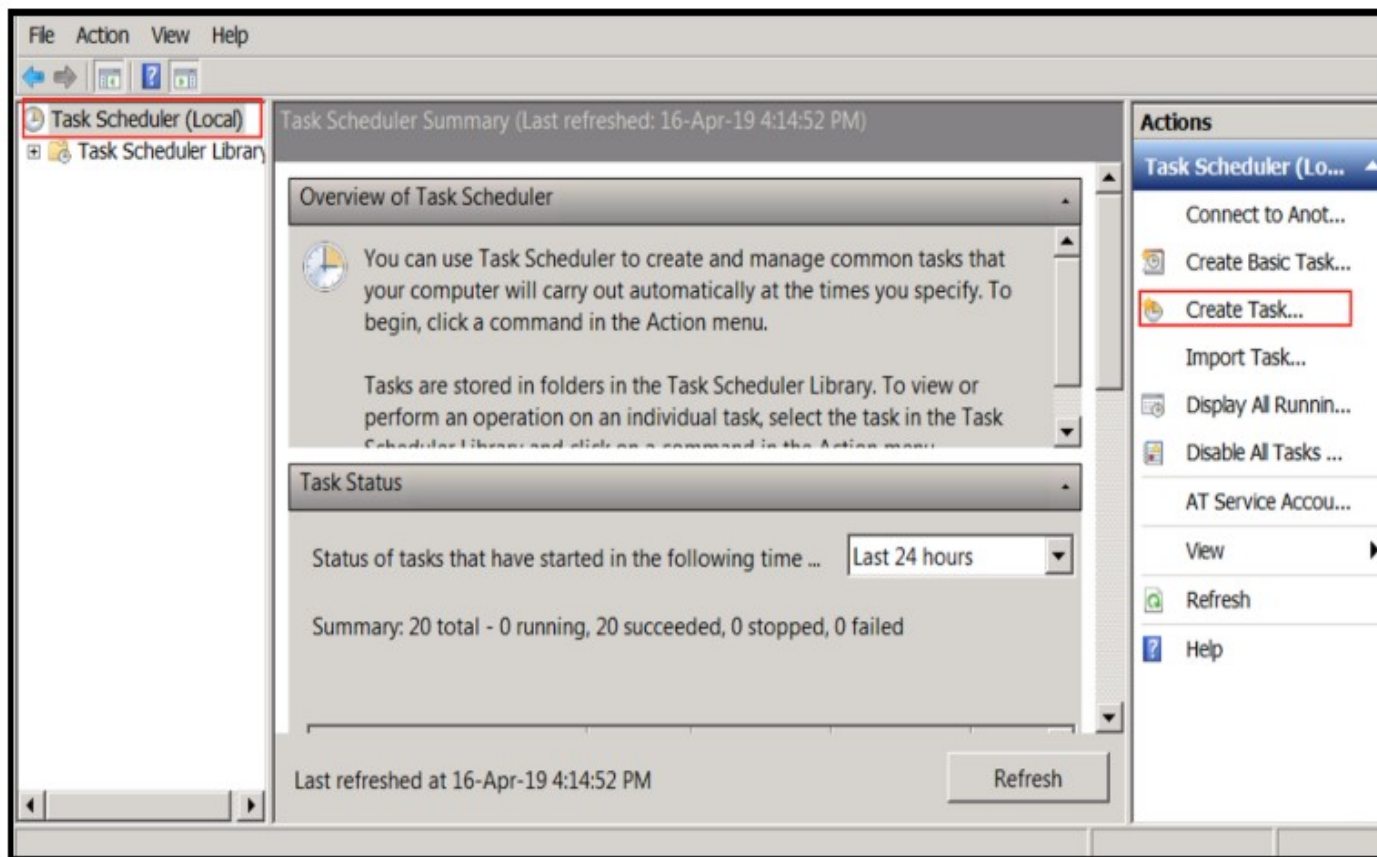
File Action View Help

Task Scheduler (Local)
Task Scheduler Library

Task Scheduler Summary (Last refreshed: 16-Apr-19 4:14:52 PM)

Overview of Task Scheduler

You can use Task Scheduler to create and manage common tasks that your computer will carry out automatically at the times you specify. To begin, click a command in the Action menu.

Tasks are stored in folders in the Task Scheduler Library. To view or perform an operation on an individual task, select the task in the Task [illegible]

Task Status

Status of tasks that have started in the following time ... Last 24 hours

Summary: 20 total - 0 running, 20 succeeded, 0 stopped, 0 failed

Last refreshed at 16-Apr-19 4:14:52 PM

Refresh

Actions

Task Scheduler (Lo...

Connect to Anot...

Create Basic Task...

Create Task...

Import Task...

Display All Runnin...

Disable All Tasks ...

AT Service Accou...

View

Refresh

Help